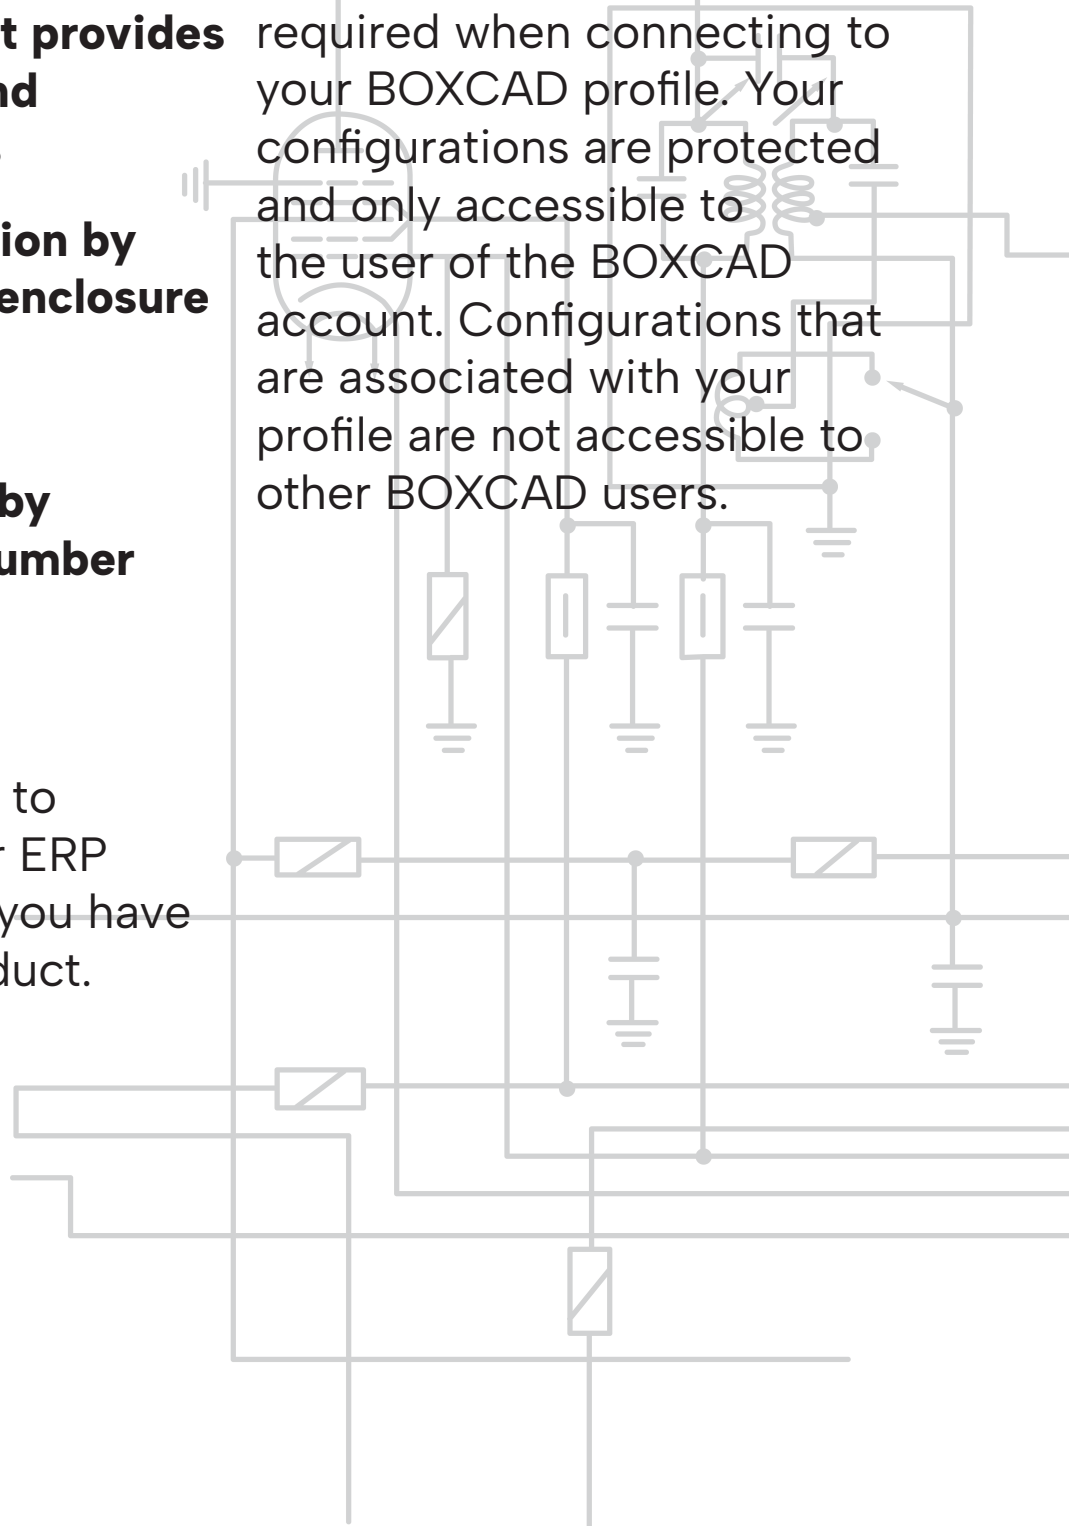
t provides
nd

ion by
enclosure

by
umber

to
ERP
you have
duct.

required when connecting to your BOXCAD profile. Your configurations are protected and only accessible to the user of the BOXCAD account. Configurations that are associated with your profile are not accessible to other BOXCAD users.